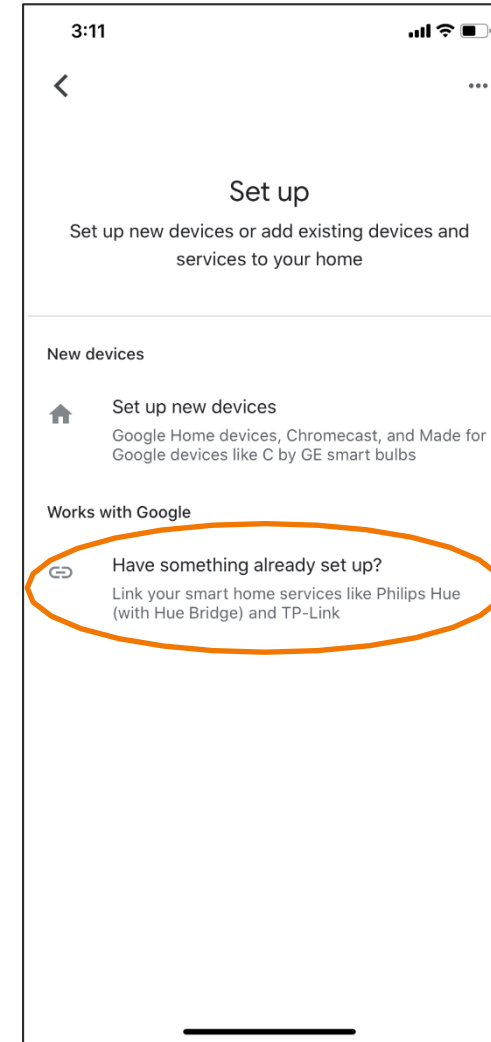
3:11

Set up

Set up new devices or add existing devices and services to your home

New devices

Set up new devices

Google Home devices, Chromecast, and Made for Google devices like C by GE smart bulbs

Works with Google

Have something already set up?

Link your smart home services like Philips Hue (with Hue Bridge) and TP-Link